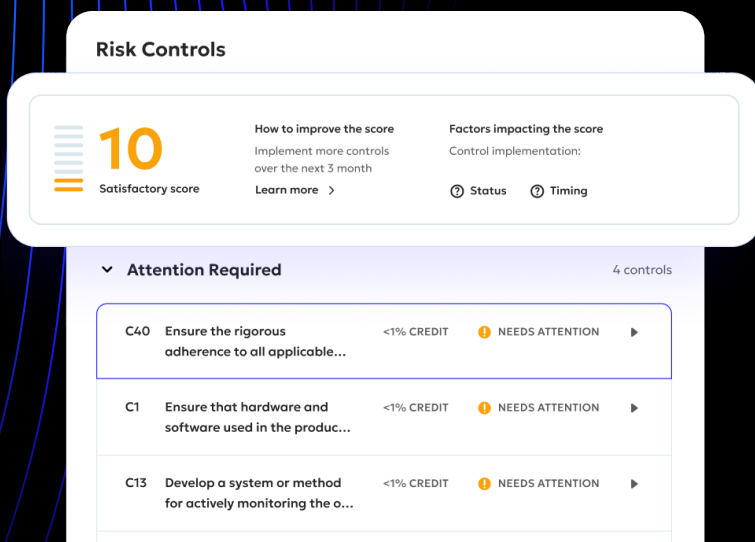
Risk Controls

10
Satisfactory score

How to improve the score
Implement more controls over the next 3 month
Learn more >

Factors impacting the score
Control implementation:
Status
Timing

Attention Required
4 controls

| | | | | |
|---|---|---|---|---|
| C40 | Ensure the rigorous adherence to all applicable... | <1% CREDIT | NEEDS ATTENTION | ▶ |
| C1 | Ensure that hardware and software used in the produc... | <1% CREDIT | NEEDS ATTENTION | ▶ |
| C13 | Develop a system or method for actively monitoring the o... | <1% CREDIT | NEEDS ATTENTION | ▶ |